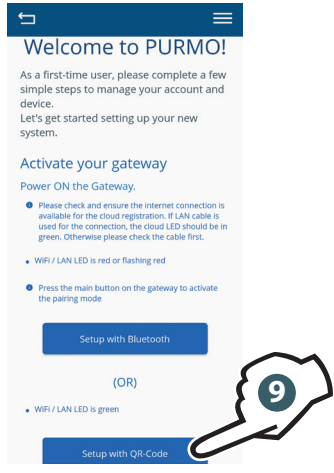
Welcome to PURMO!

As a first-time user, please complete a few simple steps to manage your account and device.
Let's get started setting up your new system.

Activate your gateway

Power ON the Gateway.

Please check and ensure the internet connection is available for the cloud registration. If LAN cable is used for the connection, the cloud LED should be in green. Otherwise please check the cable first.

WiFi / LAN LED is red or flashing red

Press the main button on the gateway to activate the pairing mode

Setup with Bluetooth

(OR)

WiFi / LAN LED is green

9

Setup with QR-Code